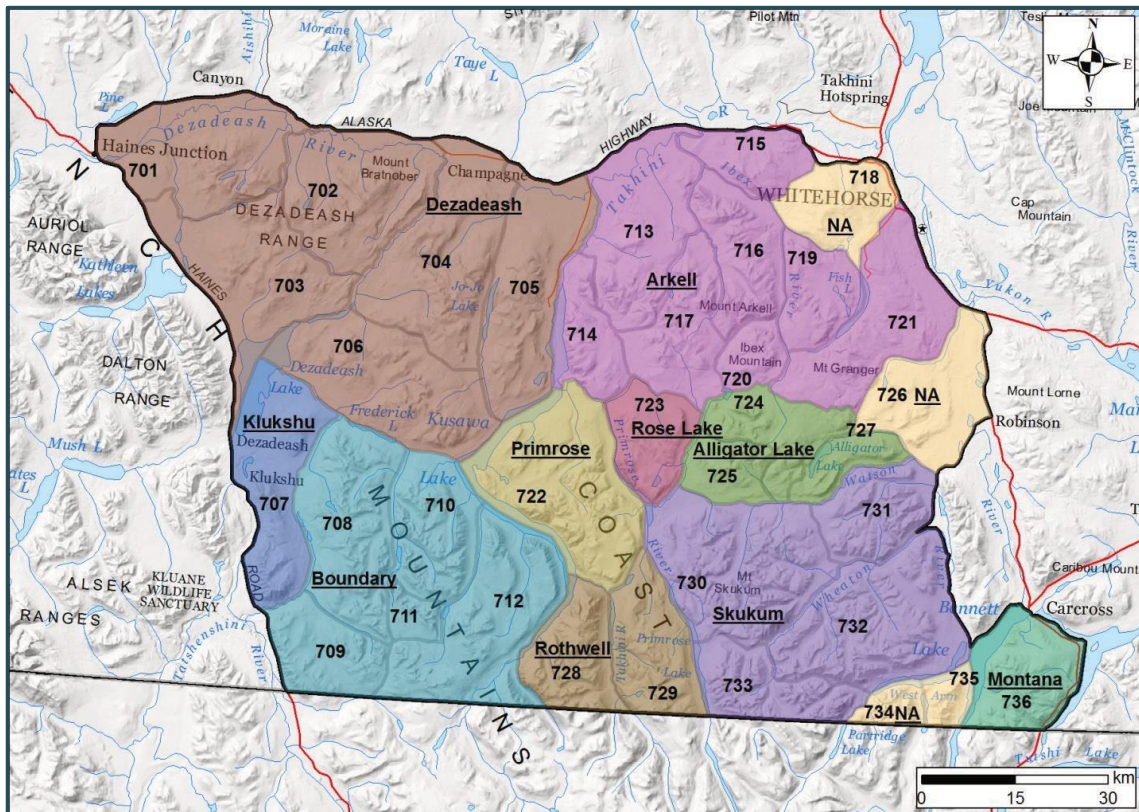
Pilot Mtn
Moraine Lake
Aishihik
Taye L
Canyon
Takhini Hotspring
Pine L
Haines Junction
701
Dezadeash River
ALASKA
HIGHWAY
Mount Bratnober
Champagne
702
DEZADEASH RANGE
Dezadeash
N
C
H
AURIOL RANGE
Kathleen Lakes
HAINES
703
704
Jo-Jo Lake
705
DALTON RANGE
706
Dezadeash Lake
Mush L
Klukshu
Dezadeash
Klukshu
707
Frederick L
Kusawa
Lake
708
M O U N T A I N S
710
ALSEK RANGES
KLUANE WILDLIFE SANCTUARY
ROAD
Boundary
711
712
709
Tatshenshini River
S
715
Takhini R
Ibex
WHITEHORSE
718
NA
713
716
719
Fish L
Arkell
Mount Arkell
714
717
Ibex Mountain
Mt Granger
721
720
724
723
Rose Lake
726 NA
727
Primrose
Primrose
722
C O A S T
Alligator Lake
Alligator Lake
725
Watson
731
River
730
Mt Skukum
Skukum
Wheaton
River
732
Bennett
Lake
Rothwell
728
Takhini R
Primrose Lake
729
733
735
Montana
736
West Arm
734 NA
Partridge Lake
Tagish Lake
Cap Mountain
Yukon R
Mount Lorne
Robinson
Caribou Mount
Carcross
River
River
N
W
E
S
km
0
15
30